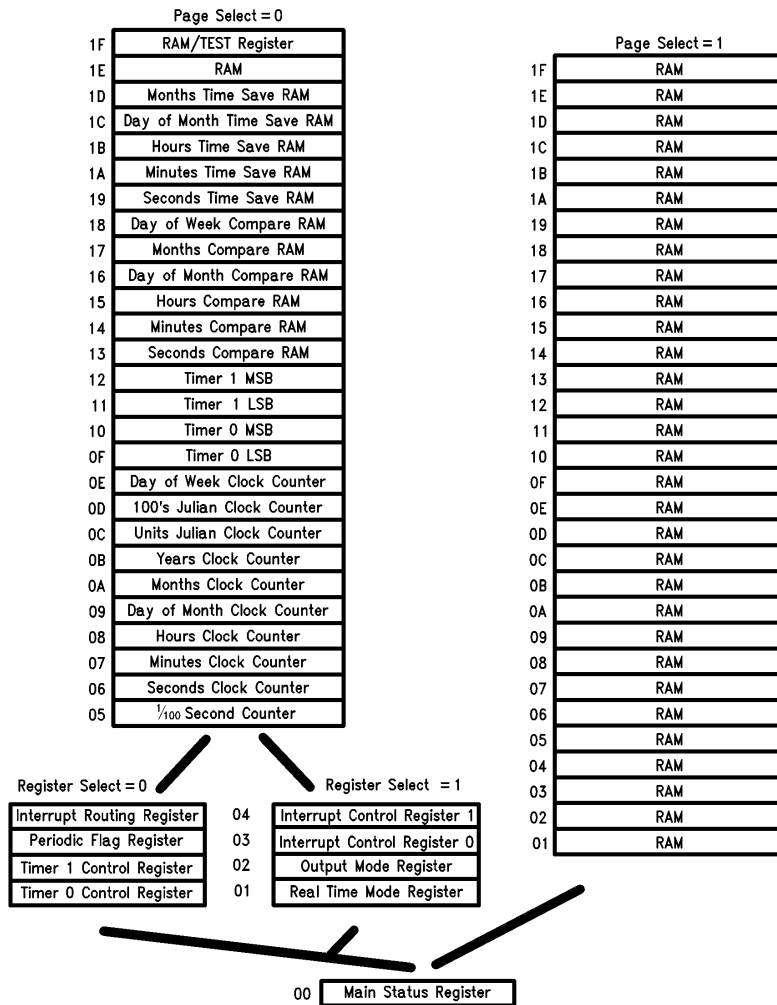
Page Select = 0

| | |
|---|---|
| 1F | RAM/TEST Register |
| 1E | RAM |
| 1D | Months Time Save RAM |
| 1C | Day of Month Time Save RAM |
| 1B | Hours Time Save RAM |
| 1A | Minutes Time Save RAM |
| 19 | Seconds Time Save RAM |
| 18 | Day of Week Compare RAM |
| 17 | Months Compare RAM |
| 16 | Day of Month Compare RAM |
| 15 | Hours Compare RAM |
| 14 | Minutes Compare RAM |
| 13 | Seconds Compare RAM |
| 12 | Timer 1 MSB |
| 11 | Timer 1 LSB |
| 10 | Timer 0 MSB |
| 0F | Timer 0 LSB |
| 0E | Day of Week Clock Counter |
| 0D | 100's Julian Clock Counter |
| 0C | Units Julian Clock Counter |
| 0B | Years Clock Counter |
| 0A | Months Clock Counter |
| 09 | Day of Month Clock Counter |
| 08 | Hours Clock Counter |
| 07 | Minutes Clock Counter |
| 06 | Seconds Clock Counter |
| 05 | $\frac{1}{100}$ Second Counter |

Page Select = 1

| | |
|---|---|
| 1F | RAM |
| 1E | RAM |
| 1D | RAM |
| 1C | RAM |
| 1B | RAM |
| 1A | RAM |
| 19 | RAM |
| 18 | RAM |
| 17 | RAM |
| 16 | RAM |
| 15 | RAM |
| 14 | RAM |
| 13 | RAM |
| 12 | RAM |
| 11 | RAM |
| 10 | RAM |
| 0F | RAM |
| 0E | RAM |
| 0D | RAM |
| 0C | RAM |
| 0B | RAM |
| 0A | RAM |
| 09 | RAM |
| 08 | RAM |
| 07 | RAM |
| 06 | RAM |
| 05 | RAM |
| 04 | RAM |
| 03 | RAM |
| 02 | RAM |
| 01 | RAM |

| Register Select = 0 | | Register Select = 1 |
|---|---|---|
| Interrupt Routing Register | 04 | Interrupt Control Register 1 |
| Periodic Flag Register | 03 | Interrupt Control Register 0 |
| Timer 1 Control Register | 02 | Output Mode Register |
| Timer 0 Control Register | 01 | Real Time Mode Register |

00 Main Status Register